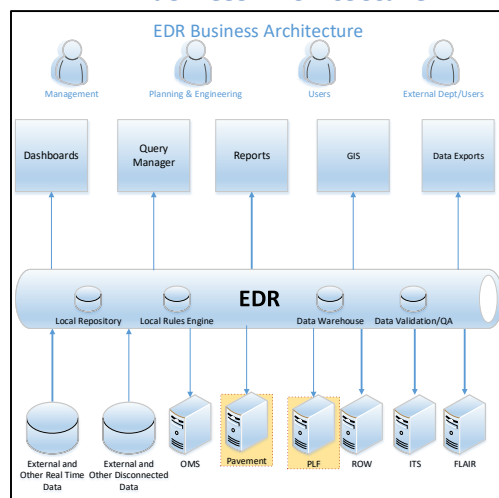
EDR Business Architecture

Management

Planning & Engineering

Users

External Dept/Users

Dashboards

Query Manager

Reports

GIS

Data Exports

EDR

Local Repository

Local Rules Engine

Data Warehouse

Data Validation/QA

External and Other Real Time Data

External and Other Disconnected Data

OMS

Pavement

PLF

ROW

ITS

FLAIR